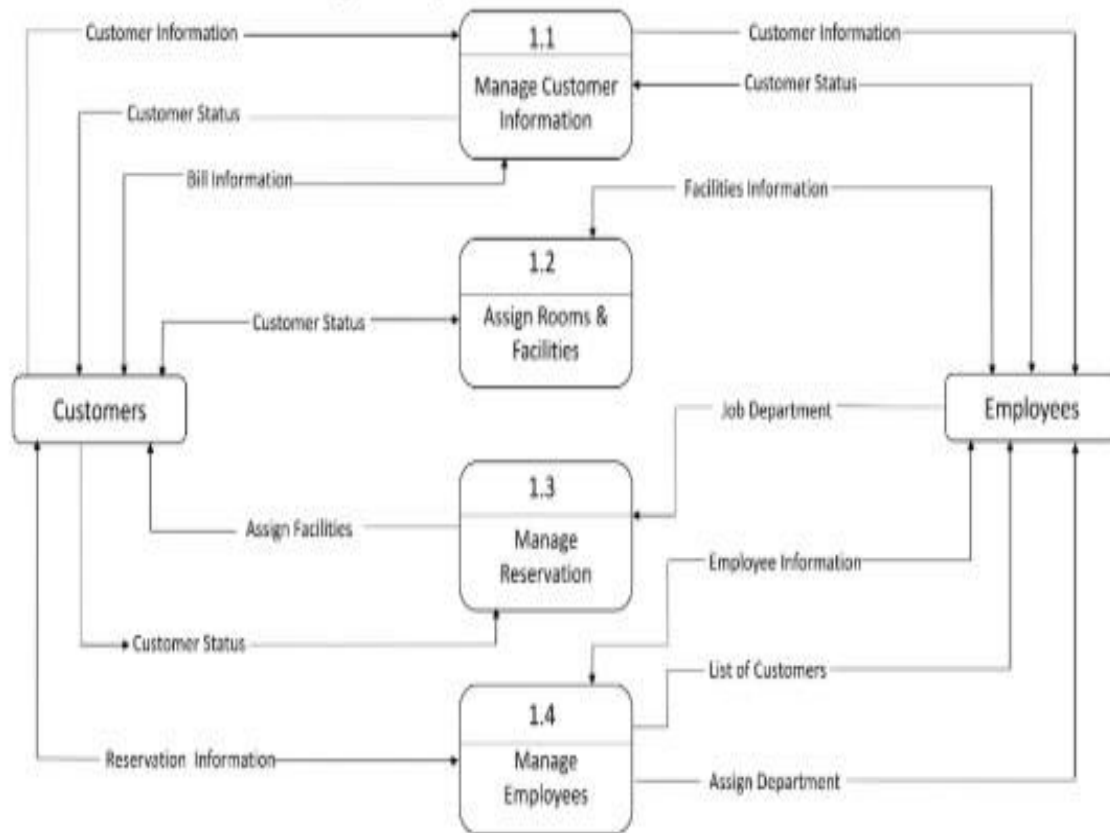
Customer Information

1.1

Manage Customer Information

Customer Information

Customer Status

Customer Status

Bill Information

Facilities Information

1.2

Assign Rooms & Facilities

Customer Status

Customers

Employees

Job Department

1.3

Manage Reservation

Assign Facilities

Employee Information

Customer Status

List of Customers

1.4

Manage Employees

Reservation Information

Assign Department